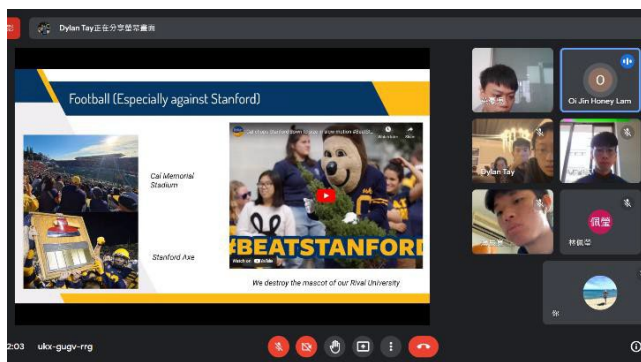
Dylan Tay正在分享螢幕畫面

Football (Especially against Stanford)

Cal Memorial Stadium

Stanford Axe

#BEATSTANFORD

Watch on YouTube

We destroy the mascot of our Rival University

O

Oi Jin Honey Lam

Dylan Tay

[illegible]

林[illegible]

你

2:03 | ukx-gugv-rrg